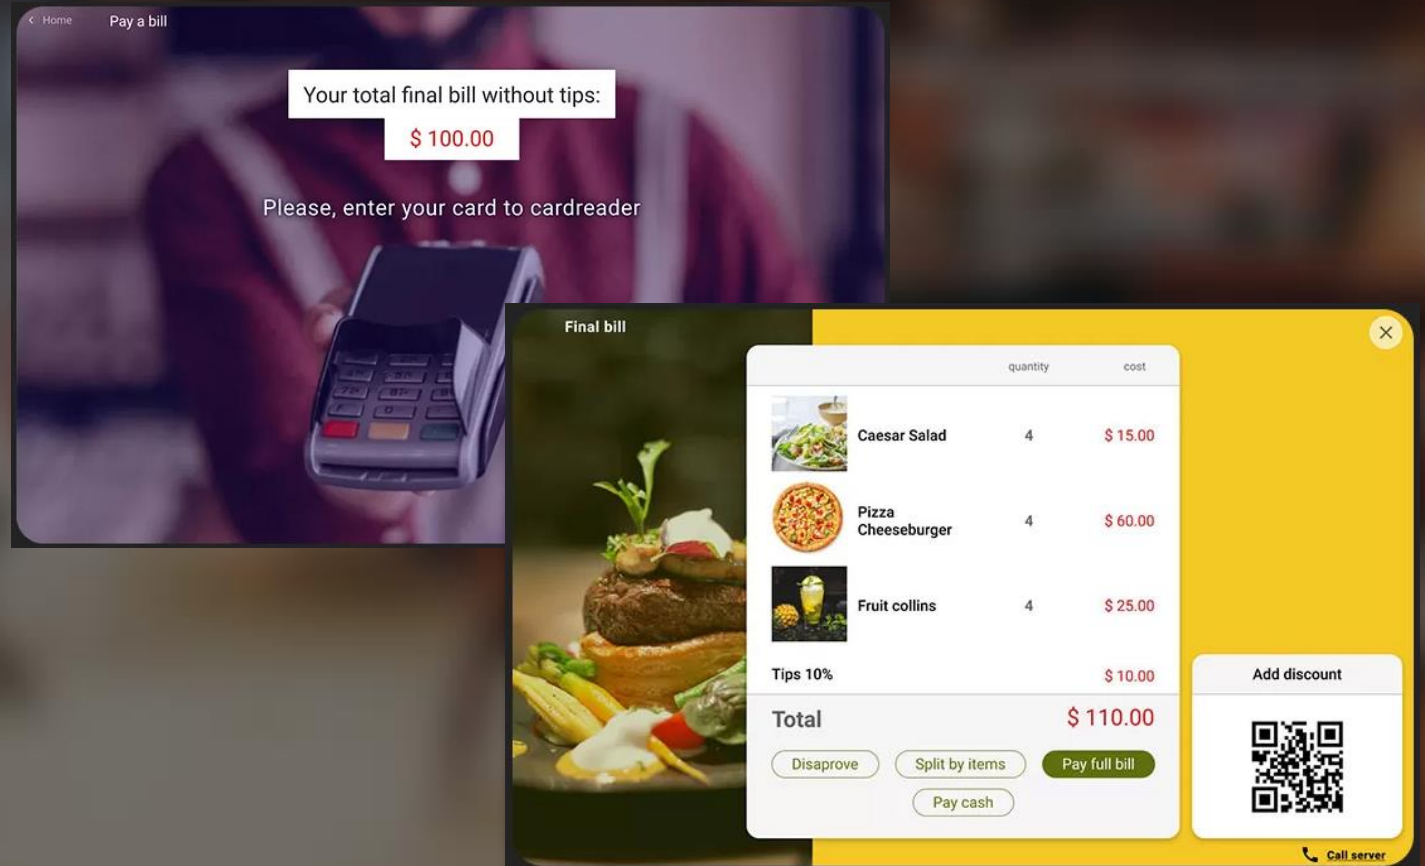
< Home Pay a bill

Your total final bill without tips:

$ 100.00

Please, enter your card to cardreader

Final bill

| | quantity | cost |
|---|---|---|
| Caesar Salad | 4 | $ 15.00 |
| Pizza Cheeseburger | 4 | $ 60.00 |
| Fruit collins | 4 | $ 25.00 |

Tips 10% $ 10.00

Total $ 110.00

Disaprove Split by items Pay full bill

Pay cash

Add discount

Call server